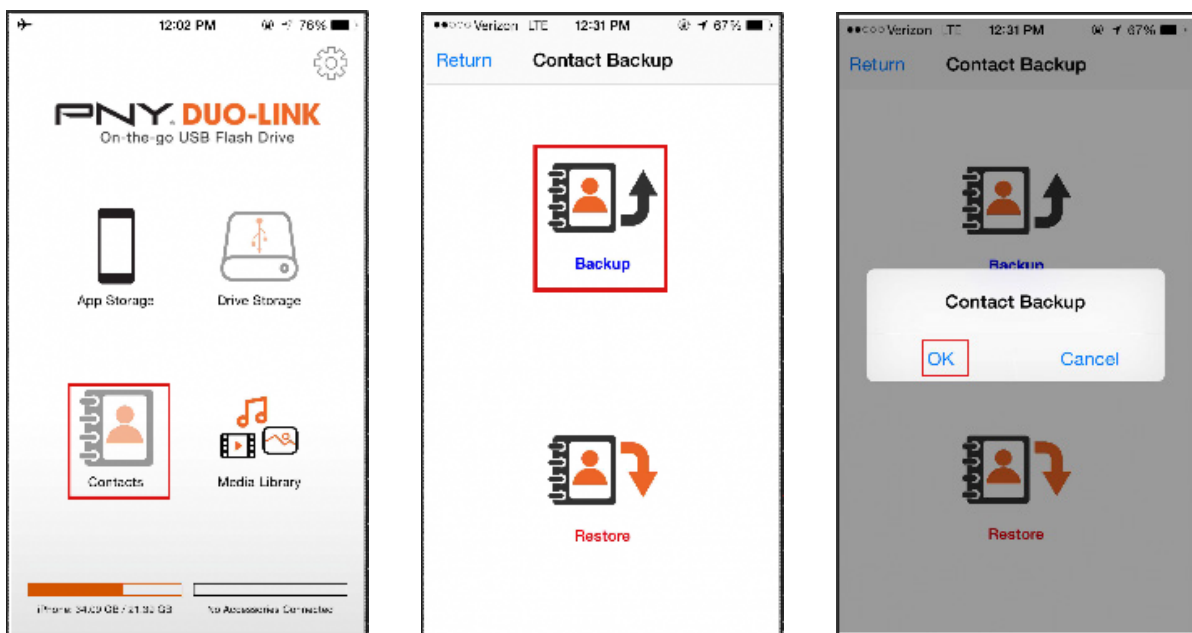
12:02 PM 76%

PNY DUO-LINK
On-the-go USB Flash Drive

App Storage

Drive Storage

Contacts

Media Library

iPhone 34.09 GB / 21.30 GB

No Accessories Connected

Verizon LTE 12:31 PM 67%

Return Contact Backup

Backup

Restore

Verizon LTE 12:31 PM 67%

Return Contact Backup

Backup

Contact Backup

OK Cancel

Restore